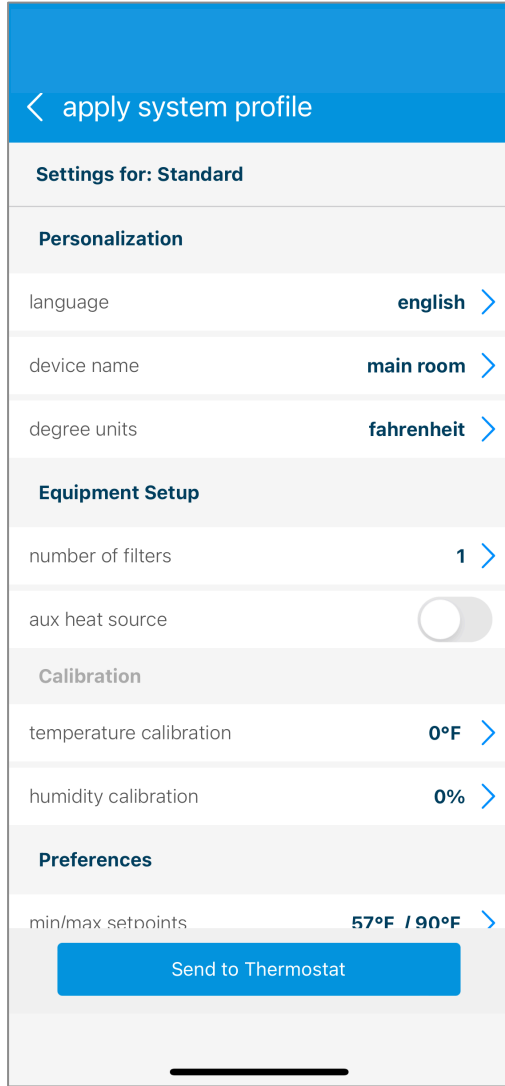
apply system profile

Settings for: Standard

Personalization

language english

device name main room

degree units fahrenheit

Equipment Setup

number of filters 1

aux heat source

Calibration

temperature calibration 0°F

humidity calibration 0%

Preferences

min/max setpoints 57°F / 90°F

Send to Thermostat